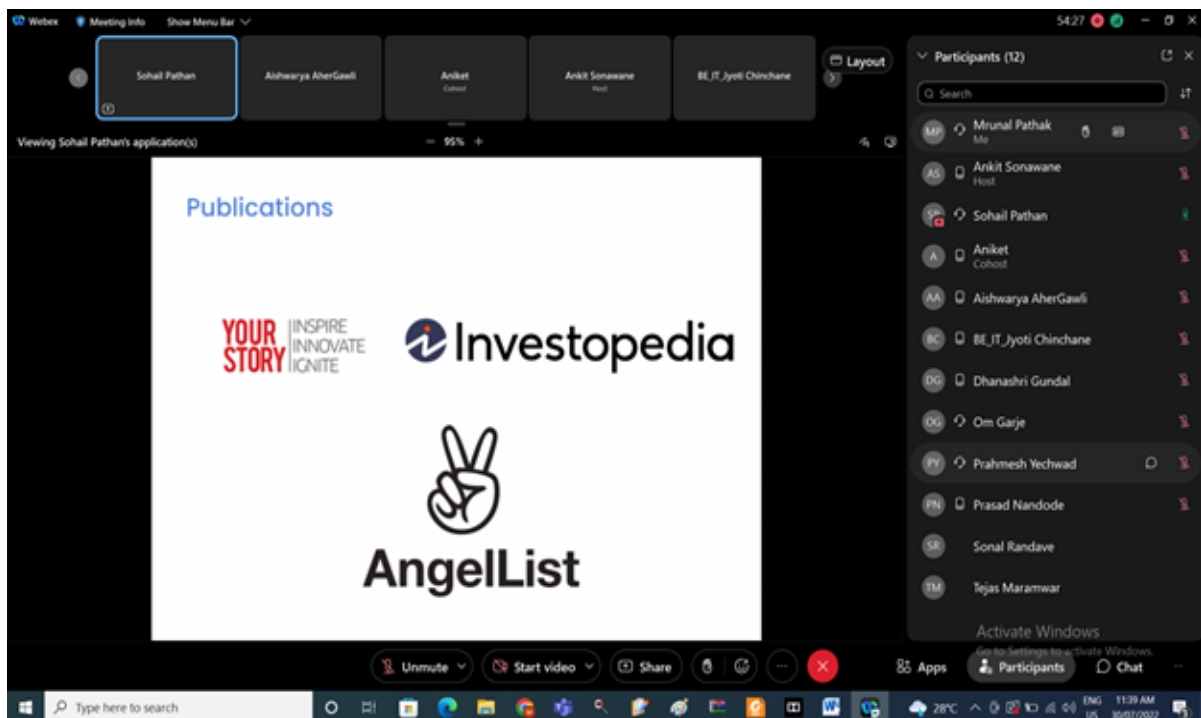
Webex Meeting Info Show Menu Bar

54:27

Sohail Pathan

Aishwarya AherGawli

Aniket
Cohost

Ankit Sonawane
Host

BE_IT_Jyoti Chinchane

Layout

Participants (12)

Search

Viewing Sohail Pathan's application(s)

95%

Publications

YOUR STORY INSPIRE INNOVATE IGNITE

Investopedia

AngelList

MP Mrunal Pathak
Me

AS Ankit Sonawane
Host

SP Sohail Pathan

A Aniket
Cohost

AA Aishwarya AherGawli

BC BE_IT_Jyoti Chinchane

DG Dhanashri Gundal

OG Om Garje

PY Prahmesh Yechwad

PN Prasad Nandode

SR Sonal Randave

TM Tejas Maramwar

Activate Windows
Go to Settings to activate Windows.

Unmute

Start video

Share

Apps

Participants

Chat

Type here to search

28°C

ENG US

11:39 AM 30/07/2022